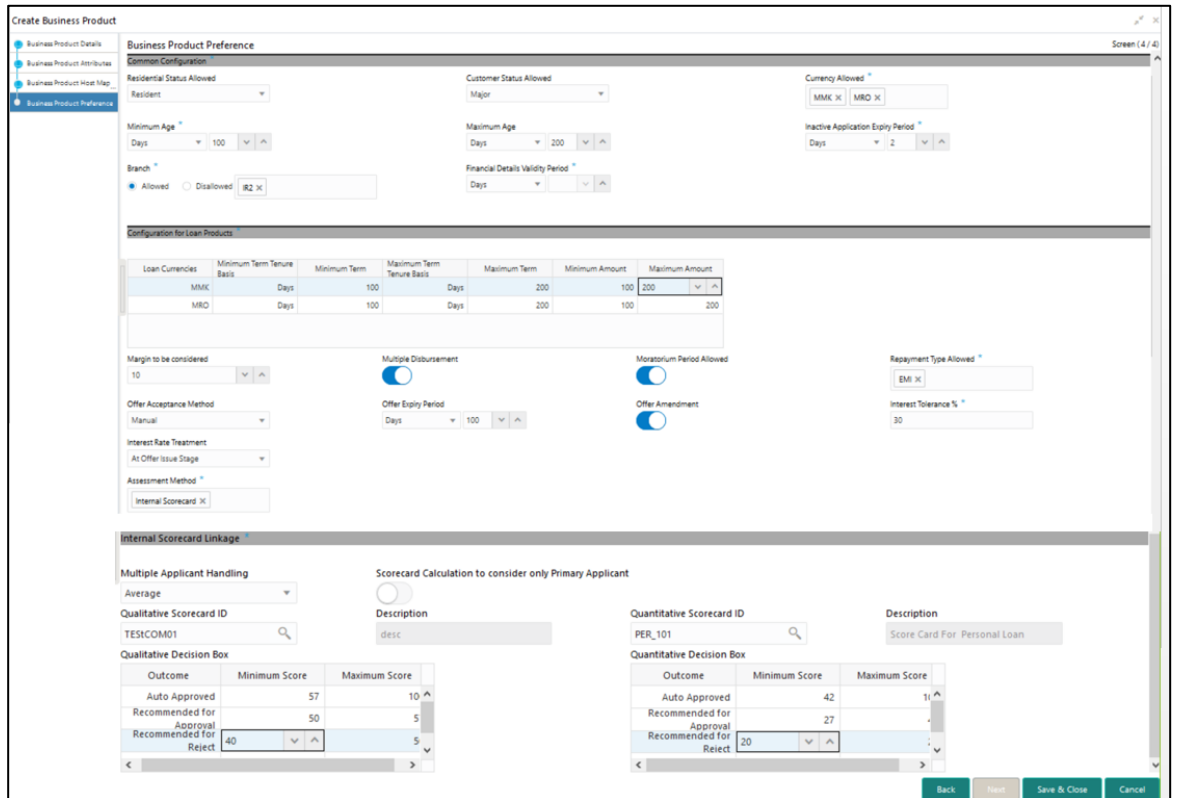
Create Business Product

Business Product Details
Business Product Attributes
Business Product Host Map...
Business Product Preference

Business Product Preference

Screen ( 4 / 4)

Common Configuration *

Residential Status Allowed
Resident

Customer Status Allowed
Major

Currency Allowed *
MMK × MRO ×

Minimum Age *
Days 100

Maximum Age
Days 200

Inactive Application Expiry Period *
Days 2

Branch *
Allowed Disallowed IR2 ×

Financial Details Validity Period *
Days

Configuration for Loan Products *

| Loan Currencies | Minimum Term Tenure Basis | Minimum Term | Maximum Term Tenure Basis | Maximum Term | Minimum Amount | Maximum Amount |
|---|---|---|---|---|---|---|
| MMK | Days | 100 | Days | 200 | 100 | 200 |
| MRO | Days | 100 | Days | 200 | 100 | 200 |

Margin to be considered
10

Multiple Disbursement

Moratorium Period Allowed

Repayment Type Allowed *
EMI ×

Offer Acceptance Method
Manual

Offer Expiry Period
Days 100

Offer Amendment

Interest Tolerance % *
30

Interest Rate Treatment
At Offer Issue Stage

Assessment Method *
Internal Scorecard ×

Internal Scorecard Linkage *

Multiple Applicant Handling
Average

Scorecard Calculation to consider only Primary Applicant

Qualitative Scorecard ID
TEStCOM01

Description
desc

Quantitative Scorecard ID
PER_101

Description
Score Card For Personal Loan

Qualitative Decision Box

| Outcome | Minimum Score | Maximum Score |
|---|---|---|
| Auto Approved | 57 | 10 |
| Recommended for Approval | 50 | 5 |
| Recommended for Reject | 40 | 5 |

Quantitative Decision Box

| Outcome | Minimum Score | Maximum Score |
|---|---|---|
| Auto Approved | 42 | 1 |
| Recommended for Approval | 27 | |
| Recommended for Reject | 20 | |

Back Next Save & Close Cancel